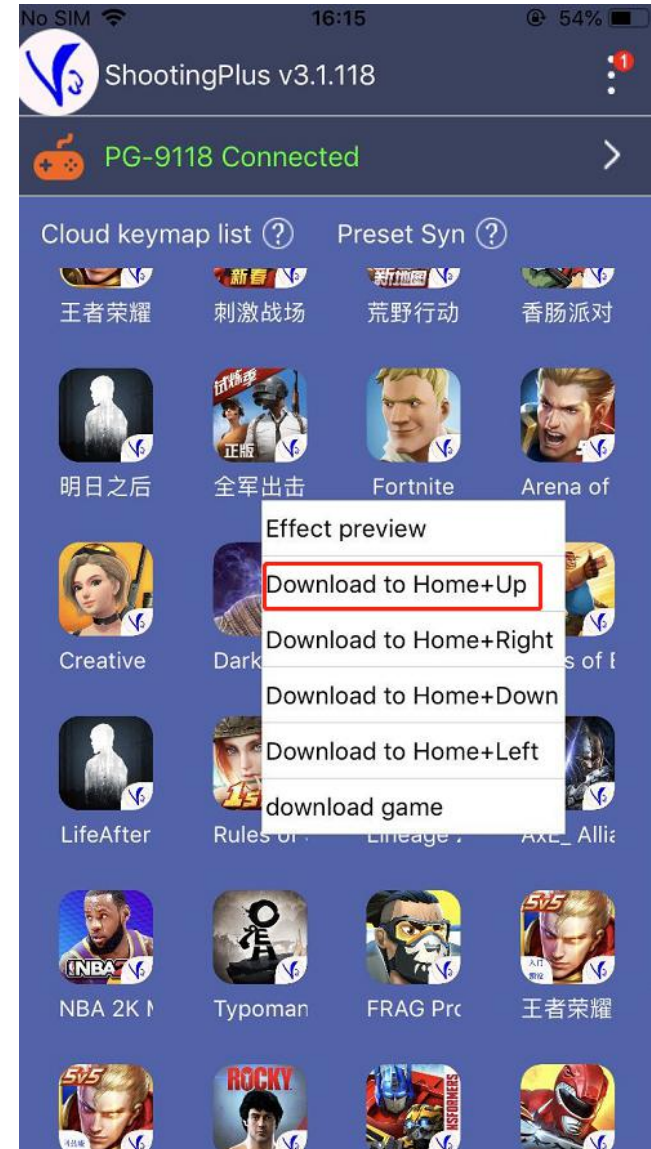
No SIM 16:15 54%

ShootingPlus v3.1.118

1

PG-9118 Connected

Cloud keymap list ? Preset Syn ?

王者荣耀 刺激战场 荒野行动 香肠派对

明日之后 全军出击 Fortnite Arena of

Creative Dark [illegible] s of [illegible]

Effect preview

Download to Home+Up

Download to Home+Right

Download to Home+Down

Download to Home+Left

download game

LifeAfter Rules of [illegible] Lineage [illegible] AxE_ Allia

NBA 2K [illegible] Typoman FRAG Prc 王者荣耀

ROCKY